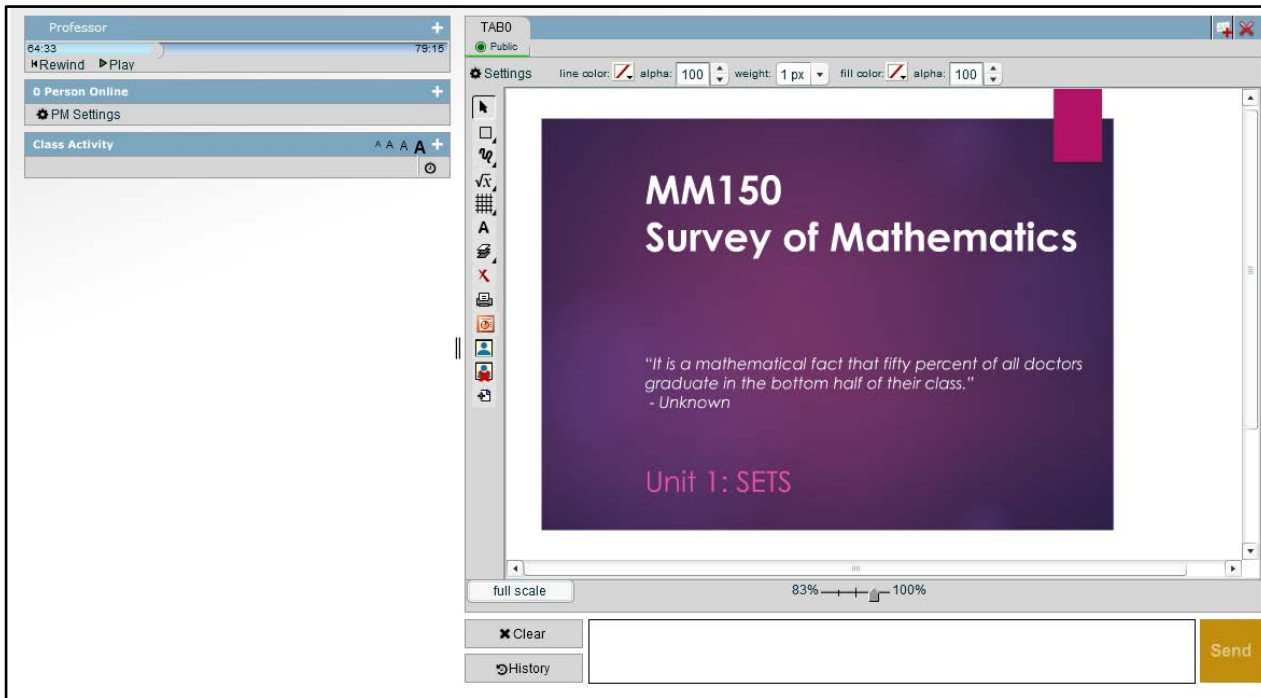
Professor
64:33
79:15
Rewind Play
0 Person Online
PM Settings
Class Activity
A A A A

TAB0
Public
Settings line color: alpha: 100 weight: 1 px fill color: alpha: 100

MM150
Survey of Mathematics

"It is a mathematical fact that fifty percent of all doctors graduate in the bottom half of their class."
- Unknown

Unit 1: SETS

full scale
83% 100%
Clear
History
Send